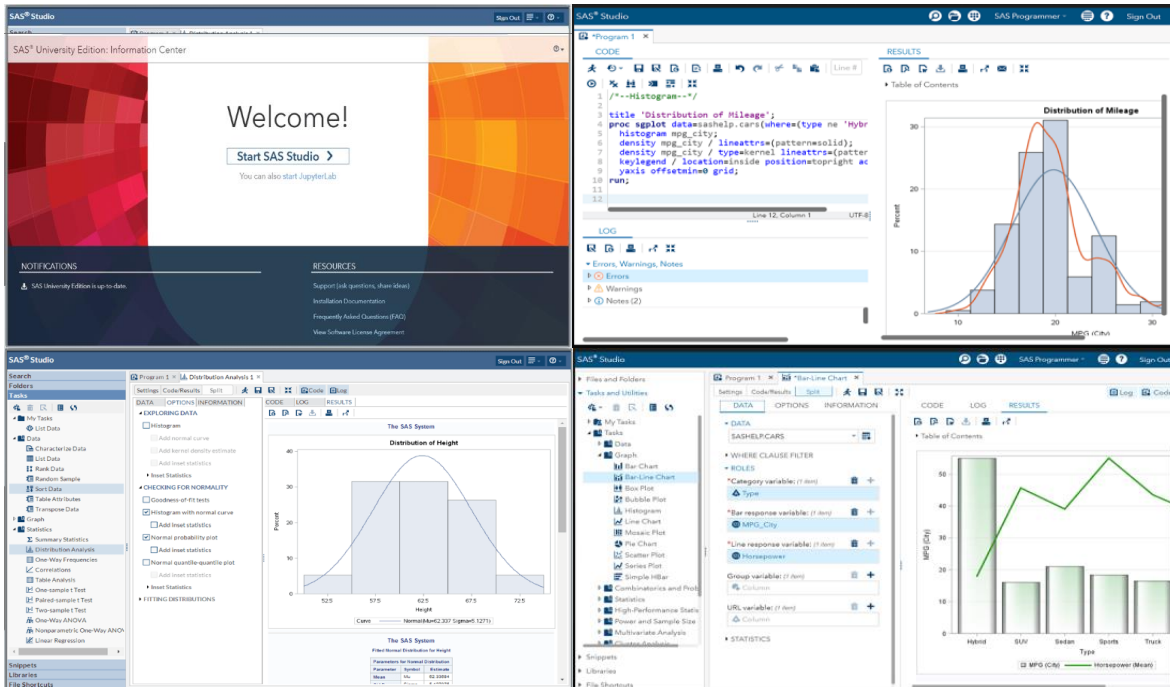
SAS® Studio

Sign Out

Search

SAS® University Edition: Information Center

Welcome!

Start SAS Studio ❯

You can also start JupyterLab

NOTIFICATIONS

SAS University Edition is up-to-date.

RESOURCES

Support (ask questions, share ideas)

Installation Documentation

Frequently Asked Questions (FAQ)

View Software License Agreement

SAS® Studio

SAS Programmer

Sign Out

*Program 1

CODE

RESULTS

Line #

Table of Contents

1 /*--Histogram--*/
2
3 title 'Distribution of Mileage';
4 proc sgplot data=sashelp.cars(where=(type ne 'Hybr
5 histogram mpg_city;
6 density mpg_city / lineattrs=(pattern=solid);
7 density mpg_city / type=kernel lineattrs=(patter
8 keylegend / location=inside position=topright ac
9 yaxis offsetmin=0 grid;
10 run;
11
12

Line 12, Column 1

UTF-8

LOG

Errors, Warnings, Notes

Errors

Warnings

Notes (2)

Distribution of Mileage

Percent

30

20

10

10

20

30

MPG (City)

SAS® Studio

Sign Out

Search

Folders

Tasks

My Tasks

List Data

Data

Characterize Data

List Data

Rank Data

Random Sample

Sort Data

Table Attributes

Transpose Data

Graph

Statistics

Summary Statistics

Distribution Analysis

One-Way Frequencies

Correlations

Table Analysis

One-sample t Test

Paired t Test

Two-sample t Test

One-Way ANOVA

Nonparametric One-Way ANOVA

Linear Regression

Snippets

Libraries

File Shortcuts

Program 1

Distribution Analysis 1

Settings

Code/Results

Split

Code

Log

DATA

OPTIONS

INFORMATION

CODE

LOG

RESULTS

EXPLORING DATA

Histogram

Add normal curve

Add kernel density estimate

Add inset statistics

Inset Statistics

CHECKING FOR NORMALITY

Goodness-of-fit tests

Histogram with normal curve

Add inset statistics

Normal probability plot

Add inset statistics

Normal quantile-quantile plot

Add inset statistics

Inset Statistics

FITTING DISTRIBUTIONS

The SAS System

Distribution of Height

Percent

40

30

20

10

0

52.5

57.5

62.5

67.5

72.5

Height

Curve

Normal(Mu=62.337 Sigma=5.1271)

The SAS System

Fitted Normal Distribution for Height

Parameters for Normal Distribution

Parameter

Symbol

Estimate

Mean

Mu

62.33684

SAS® Studio

SAS Programmer

Sign Out

Files and Folders

Tasks and Utilities

My Tasks

Tasks

Data

Graph

Bar Chart

Bar-Line Chart

Box Plot

Bubble Plot

Histogram

Line Chart

Mosaic Plot

Pie Chart

Scatter Plot

Series Plot

Simple HBar

Combinatorics and Prob

Statistics

High-Performance Statis

Power and Sample Size

Multivariate Analysis

Cluster Analysis

Snippets

Libraries

File Shortcuts

Program 1

*Bar-Line Chart

Settings

Code/Results

Split

Log

Code

DATA

OPTIONS

INFORMATION

CODE

LOG

RESULTS

DATA

SASHELP.CARS

WHERE CLAUSE FILTER

ROLES

*Category variable: (1 item)

Type

*Bar response variable: (1 item)

MPG_City

*Line response variable: (1 item)

Horsepower

Group variable: (1 item)

Column

URL variable: (1 item)

Column

STATISTICS

Table of Contents

MPG (City)

50

40

30

20

10

0

Hybrid

SUV

Sedan

Sports

Truck

Type

MPG (City)

Horsepower (Mean)